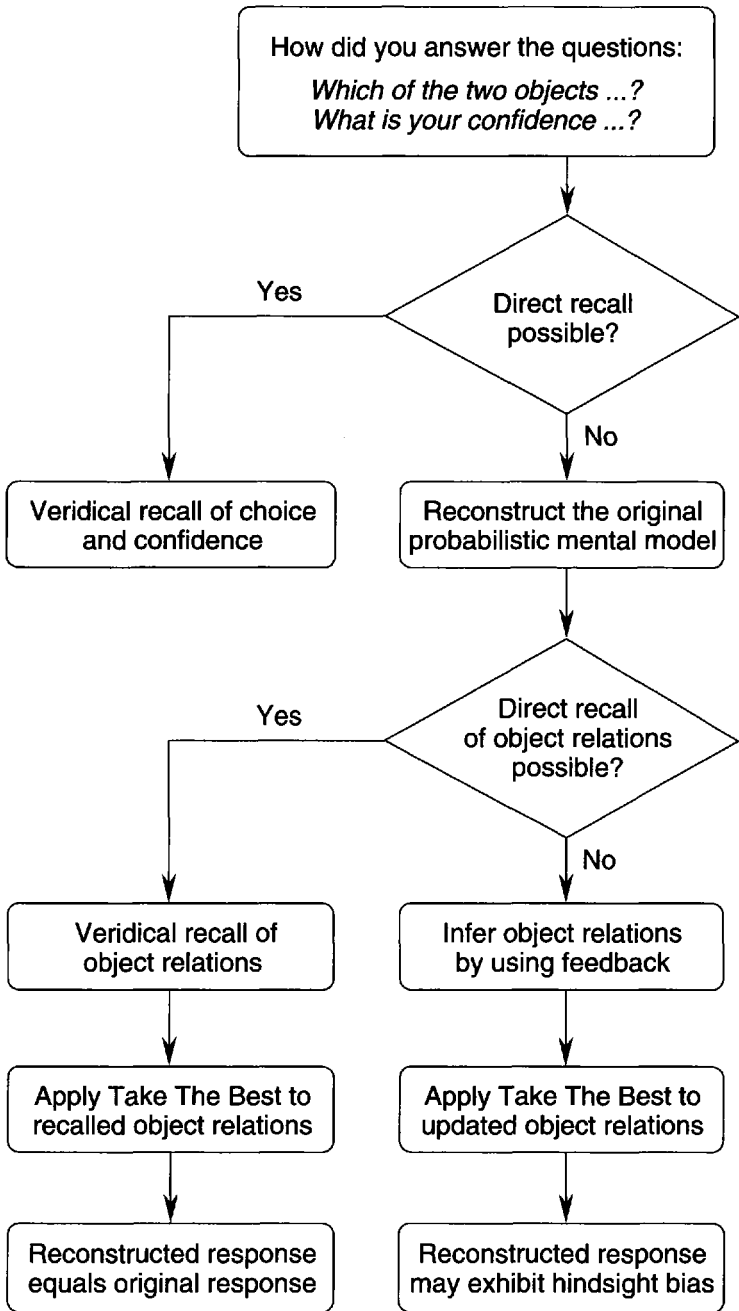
How did you answer the questions:
*Which of the two objects ...?*
*What is your confidence ...?*

Direct recall possible?

Yes

No

Veridical recall of choice and confidence

Reconstruct the original probabilistic mental model

Direct recall of object relations possible?

Yes

No

Veridical recall of object relations

Apply Take The Best to recalled object relations

Reconstructed response equals original response

Infer object relations by using feedback

Apply Take The Best to updated object relations

Reconstructed response may exhibit hindsight bias